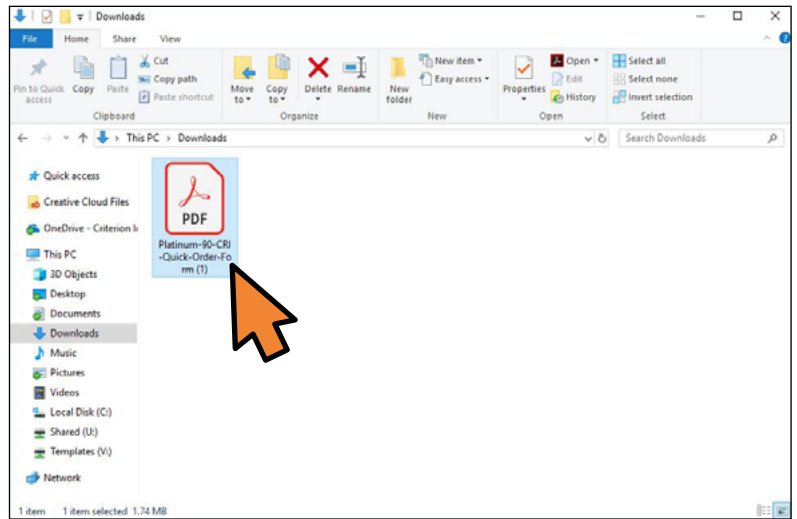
Downloads

File Home Share View

Pin to Quick access Copy Paste Cut Copy path Paste shortcut
Clipboard

Move to Copy to Delete Rename
Organize

New folder New item Easy access
New

Properties Open Edit History
Open

Select all Select none Invert selection
Select

This PC > Downloads

Search Downloads

Quick access
Creative Cloud Files
OneDrive - Criterion I
This PC
3D Objects
Desktop
Documents
Downloads
Music
Pictures
Videos
Local Disk (C:)
Shared (U:)
Templates (V:)
Network

PDF
Platinum-90-CRI-Quick-Order-Form (1)

1 item 1 item selected 1.74 MB